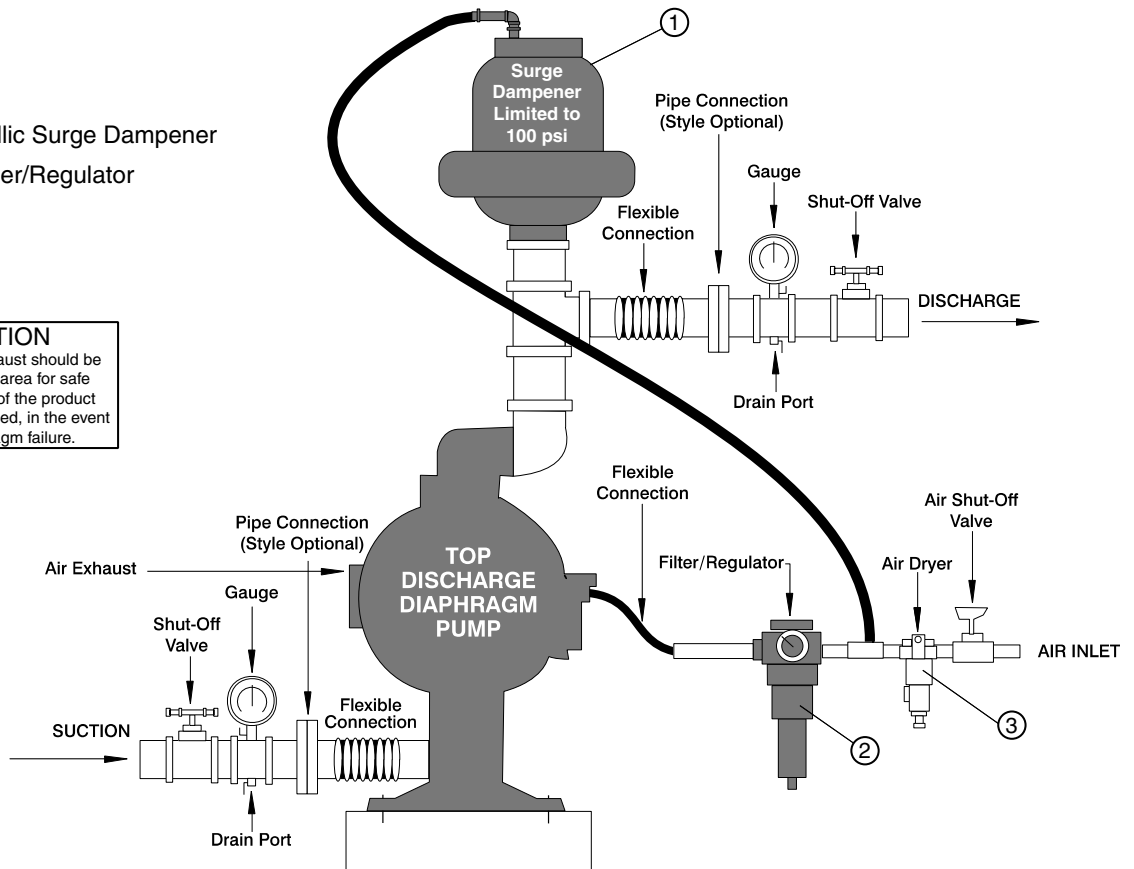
llic Surge Dampener

er/Regulator

TION
aust should be
area for safe
of the product
ed, in the event
gm failure.

1

Surge Dampener Limited to 100 psi

Pipe Connection (Style Optional)

Gauge

Shut-Off Valve

Flexible Connection

DISCHARGE

Drain Port

Flexible Connection

Air Shut-Off Valve

Pipe Connection (Style Optional)

Air Exhaust

TOP DISCHARGE DIAPHRAGM PUMP

Filter/Regulator

Air Dryer

Gauge

AIR INLET

Shut-Off Valve

Flexible Connection

SUCTION

3

2

Drain Port